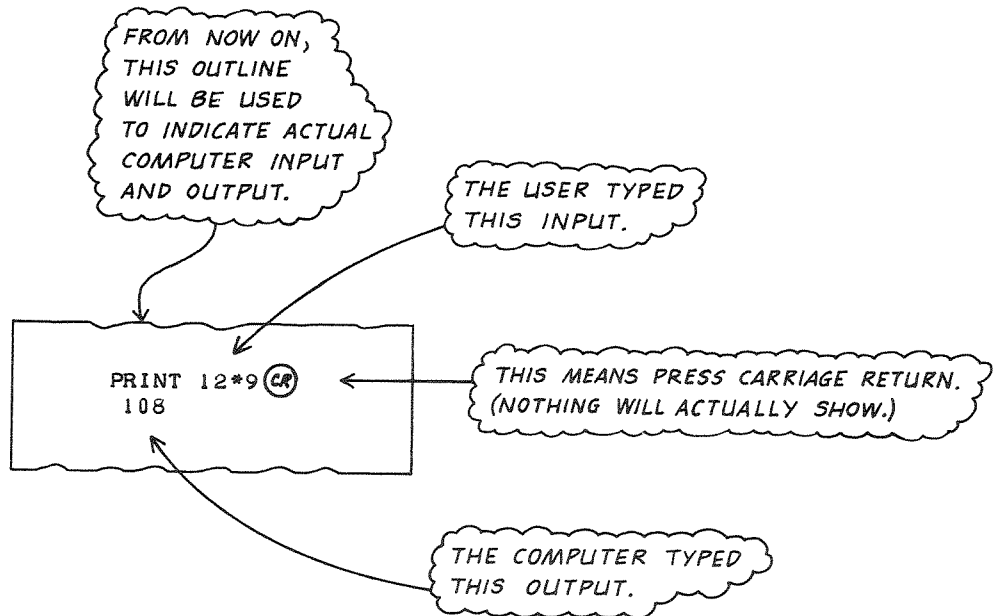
FROM NOW ON, THIS OUTLINE WILL BE USED TO INDICATE ACTUAL COMPUTER INPUT AND OUTPUT.

THE USER TYPED THIS INPUT.

PRINT 12*9 (CR)
108

THIS MEANS PRESS CARRIAGE RETURN. (NOTHING WILL ACTUALLY SHOW.)

THE COMPUTER TYPED THIS OUTPUT.